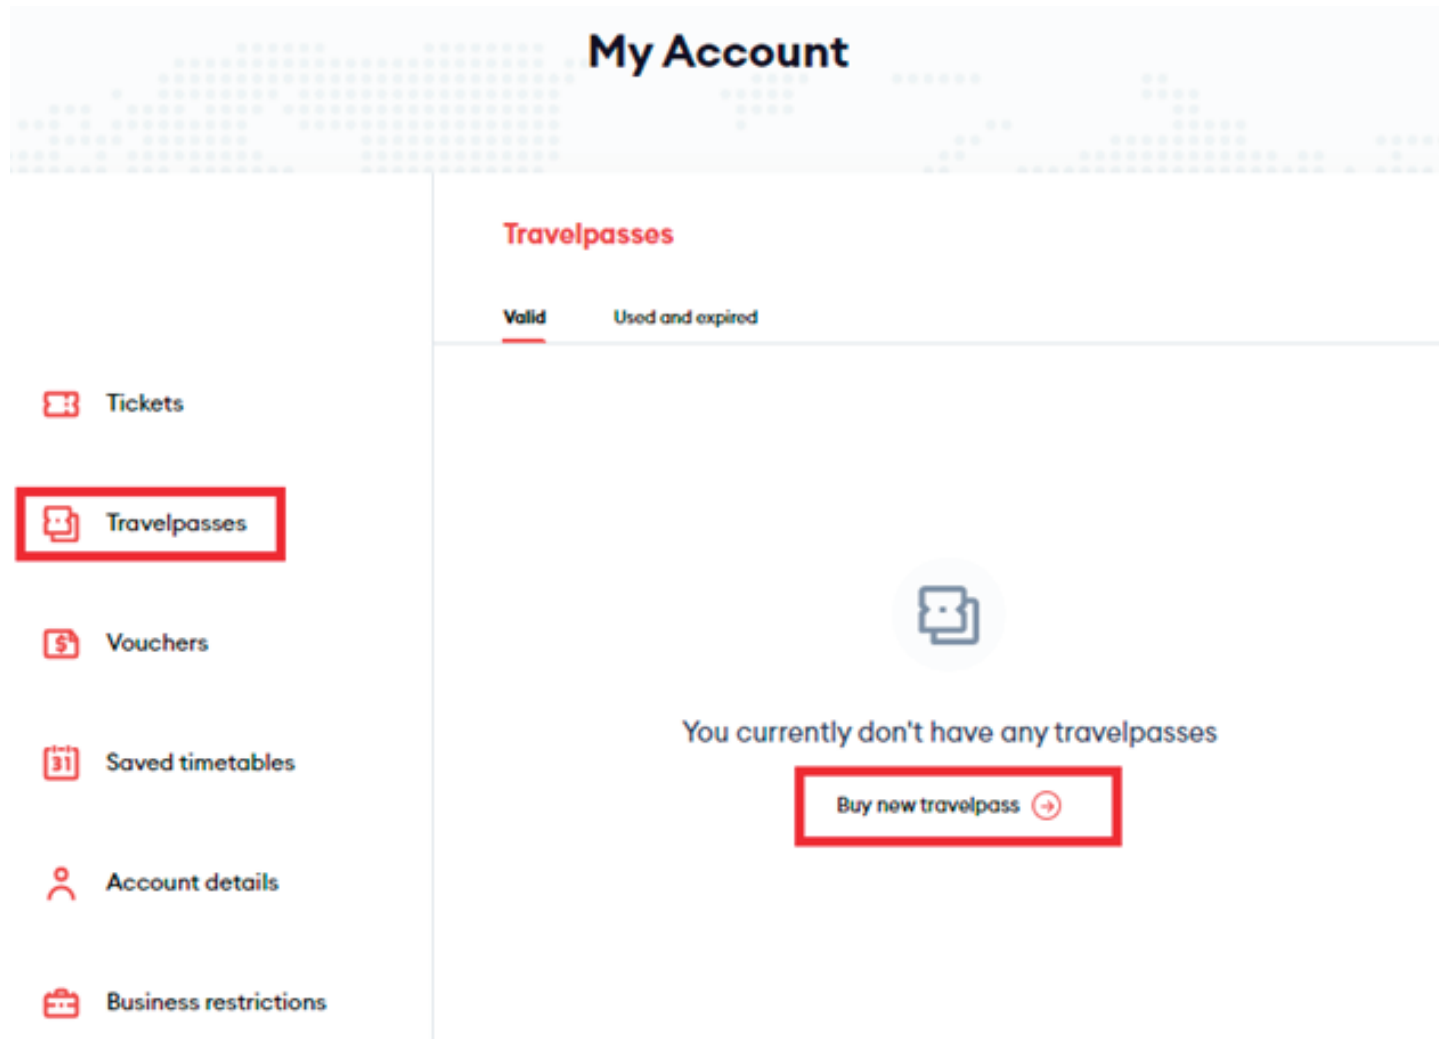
My Account

Tickets

Travelpasses

Vouchers

31

Saved timetables

Account details

Business restrictions

Travelpasses

Valid

Used and expired

You currently don't have any travelpasses

Buy new travelpass